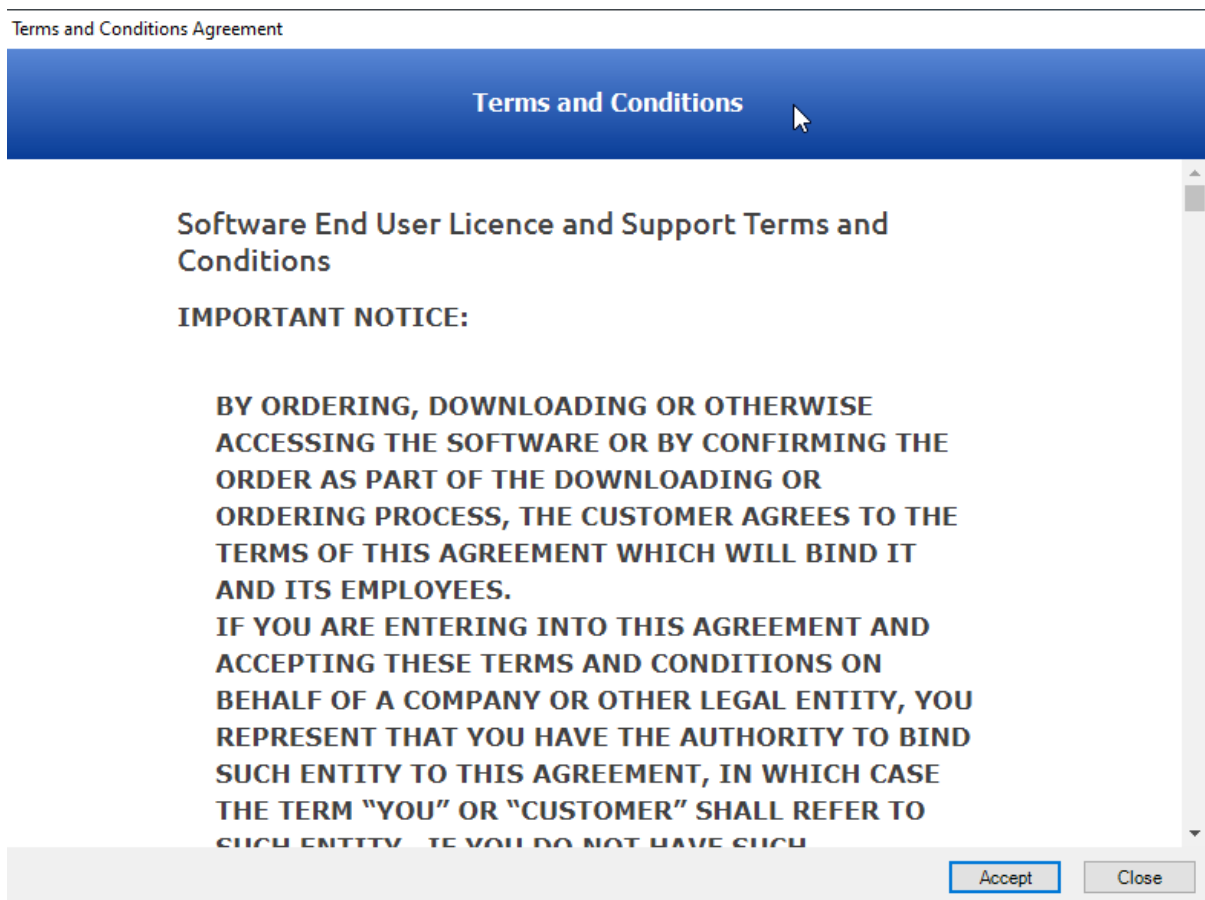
Terms and Conditions Agreement

Terms and Conditions

Software End User Licence and Support Terms and Conditions

IMPORTANT NOTICE:

BY ORDERING, DOWNLOADING OR OTHERWISE ACCESSING THE SOFTWARE OR BY CONFIRMING THE ORDER AS PART OF THE DOWNLOADING OR ORDERING PROCESS, THE CUSTOMER AGREES TO THE TERMS OF THIS AGREEMENT WHICH WILL BIND IT AND ITS EMPLOYEES.
IF YOU ARE ENTERING INTO THIS AGREEMENT AND ACCEPTING THESE TERMS AND CONDITIONS ON BEHALF OF A COMPANY OR OTHER LEGAL ENTITY, YOU REPRESENT THAT YOU HAVE THE AUTHORITY TO BIND SUCH ENTITY TO THIS AGREEMENT, IN WHICH CASE THE TERM "YOU" OR "CUSTOMER" SHALL REFER TO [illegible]

Accept
Close